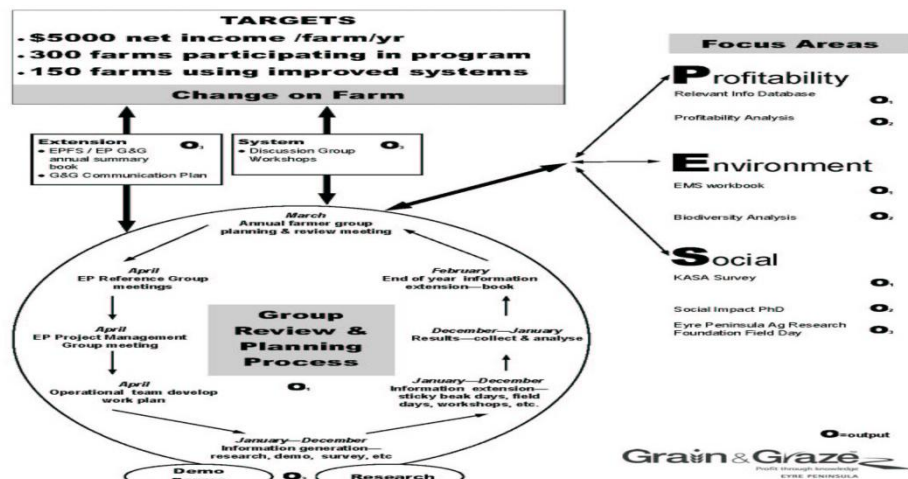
TARGETS

• $5000 net income /farm/yr
• 300 farms participating in program
• 150 farms using improved systems

Change on Farm

Extension
• EPFS / EP G&G annual summary book
• G&G Communication Plan

$O_3$

System
• Discussion Group Workshops

$O_3$

March
Annual farmer group planning & review meeting

April
EP Reference Group meetings

April
EP Project Management Group meeting

April
Operational team develop work plan

February
End of year information extension—book

December—January
Results—collect & analyse

January—December
Information extension—sticky beak days, field days, workshops, etc.

Group Review & Planning Process

$O_1$

January—December
Information generation—research, demo, survey, etc

Demo

$O_1$

Research

Focus Areas

Profitability
Relevant Info Database $O_1$
Profitability Analysis $O_2$

Environment
EMS workbook $O_1$
Biodiversity Analysis $O_2$

Social
KASA Survey $O_1$
Social Impact PhD $O_2$
Eyre Peninsula Ag Research Foundation Field Day $O_3$

O=output

Grain & Graze
Profit through knowledge
EYRE PENINSULA